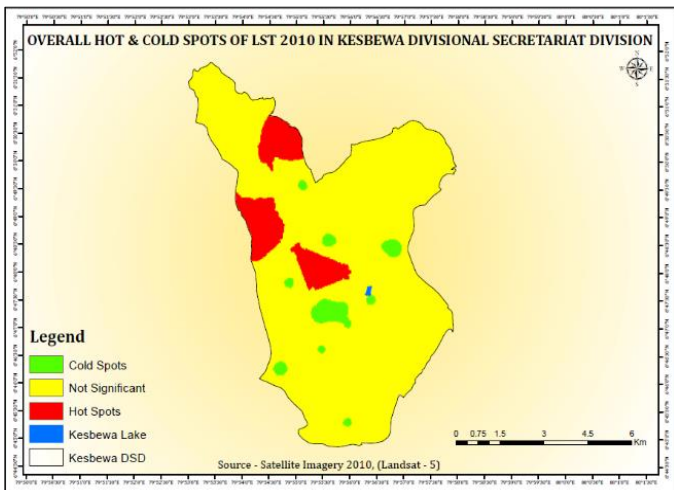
OVERALL HOT & COLD SPOTS OF LST 2010 IN KESBEWA DIVISIONAL SECRETARIAT DIVISION

N
W E
S

Legend
Cold Spots
Not Significant
Hot Spots
Kesbewa Lake
Kesbewa DSD

0 0.75 1.5 3 4.5 6
Km

Source - Satellite Imagery 2010, (Landsat - 5)